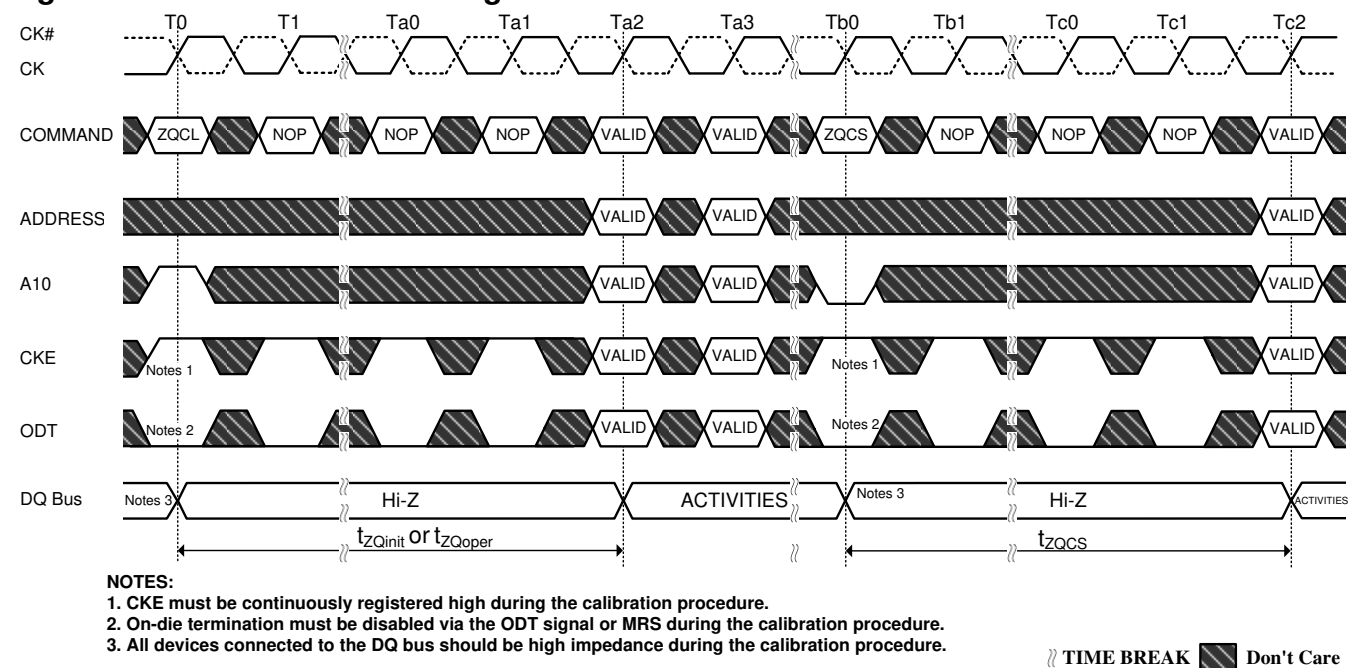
T0 T1 Ta0 Ta1 Ta2 Ta3 Tb0 Tb1 Tc0 Tc1 Tc2

CK#
CK

COMMAND ZQCL NOP NOP NOP VALID VALID ZQCS NOP NOP NOP VALID

ADDRESS VALID VALID VALID

A10 VALID VALID VALID

CKE Notes 1 VALID VALID Notes 1 VALID

ODT Notes 2 VALID VALID Notes 2 VALID

DQ Bus Notes 3 Hi-Z ACTIVITIES Notes 3 Hi-Z ACTIVITIES

$t_{ZQinit}$ or $t_{ZQoper}$ $t_{ZQCS}$

NOTES:
1. CKE must be continuously registered high during the calibration procedure.
2. On-die termination must be disabled via the ODT signal or MRS during the calibration procedure.
3. All devices connected to the DQ bus should be high impedance during the calibration procedure.

TIME BREAK Don't Care